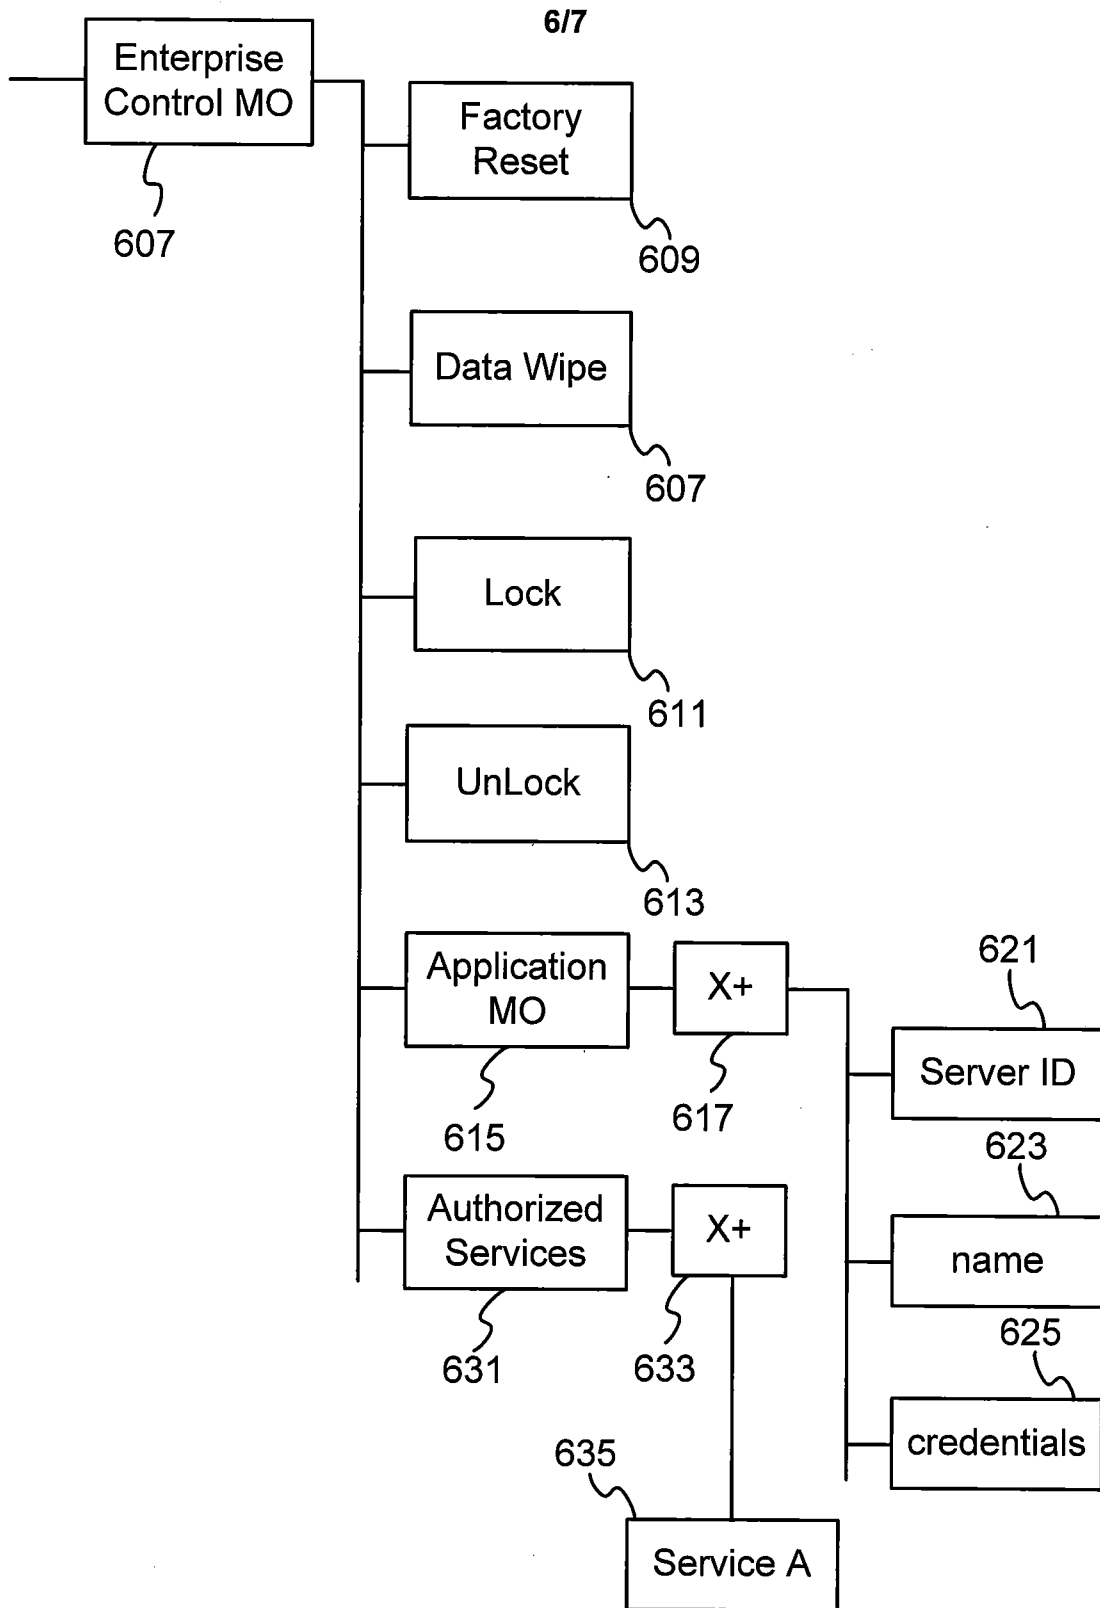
6/7

Enterprise Control MO

607

Factory Reset

609

Data Wipe

607

Lock

611

UnLock

613

Application MO

615

X+

617

621

Server ID

623

name

625

credentials

Authorized Services

631

X+

633

635

Service A